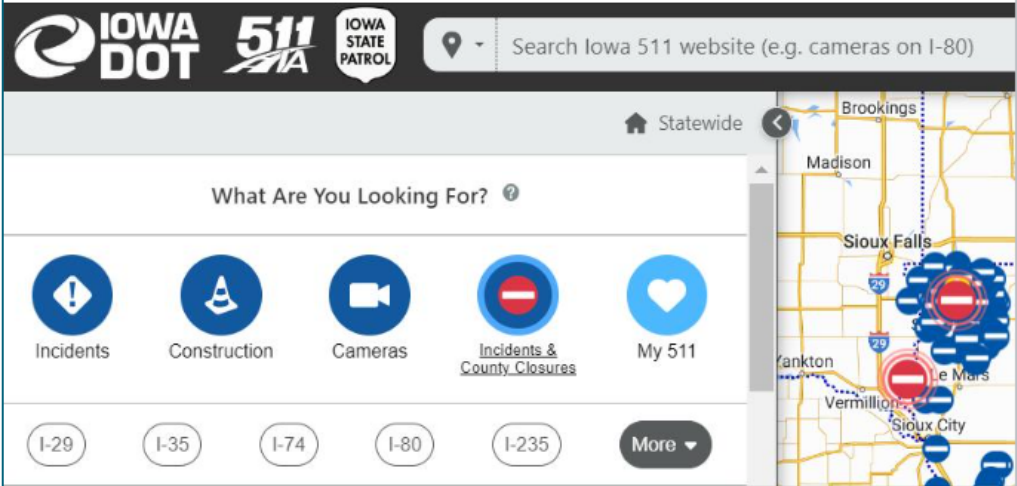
IOWA DOT 511 IA IOWA STATE PATROL

Search Iowa 511 website (e.g. cameras on I-80)

Statewide

What Are You Looking For?

Incidents

Construction

Cameras

Incidents & County Closures

My 511

I-29 I-35 I-74 I-80 I-235 More

Brookings
Madison
Sioux Falls
29
29
Yankton
Le Mars
Vermillion
Sioux City